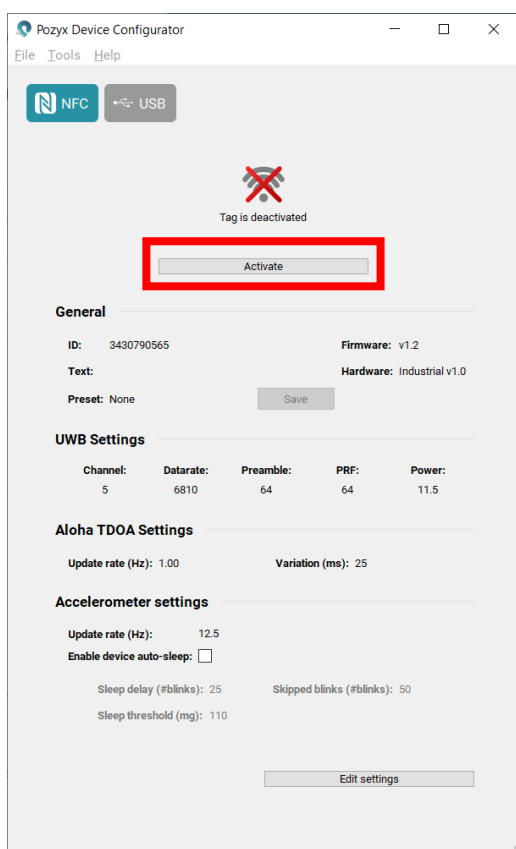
Pozyx Device Configurator

File Tools Help

NFC USB

Tag is deactivated

Activate

General

ID: 3430790565

Firmware: v1.2

Text:

Hardware: Industrial v1.0

Preset: None

Save

UWB Settings

| Channel: | Datarate: | Preamble: | PRF: | Power: |
|---|---|---|---|---|
| 5 | 6810 | 64 | 64 | 11.5 |

Aloha TDOA Settings

Update rate (Hz): 1.00

Variation (ms): 25

Accelerometer settings

Update rate (Hz): 12.5

Enable device auto-sleep:

Sleep delay (#blinks): 25

Skipped blinks (#blinks): 50

Sleep threshold (mg): 110

Edit settings